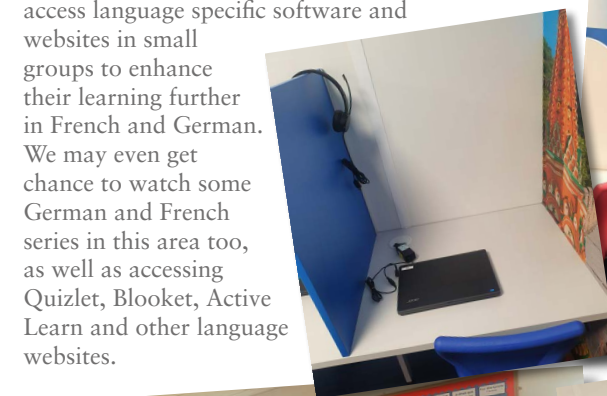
access language specific software and websites in small groups to enhance their learning further in French and German. We may even get chance to watch some German and French series in this area too, as well as accessing Quizlet, Blooket, Active Learn and other language websites.